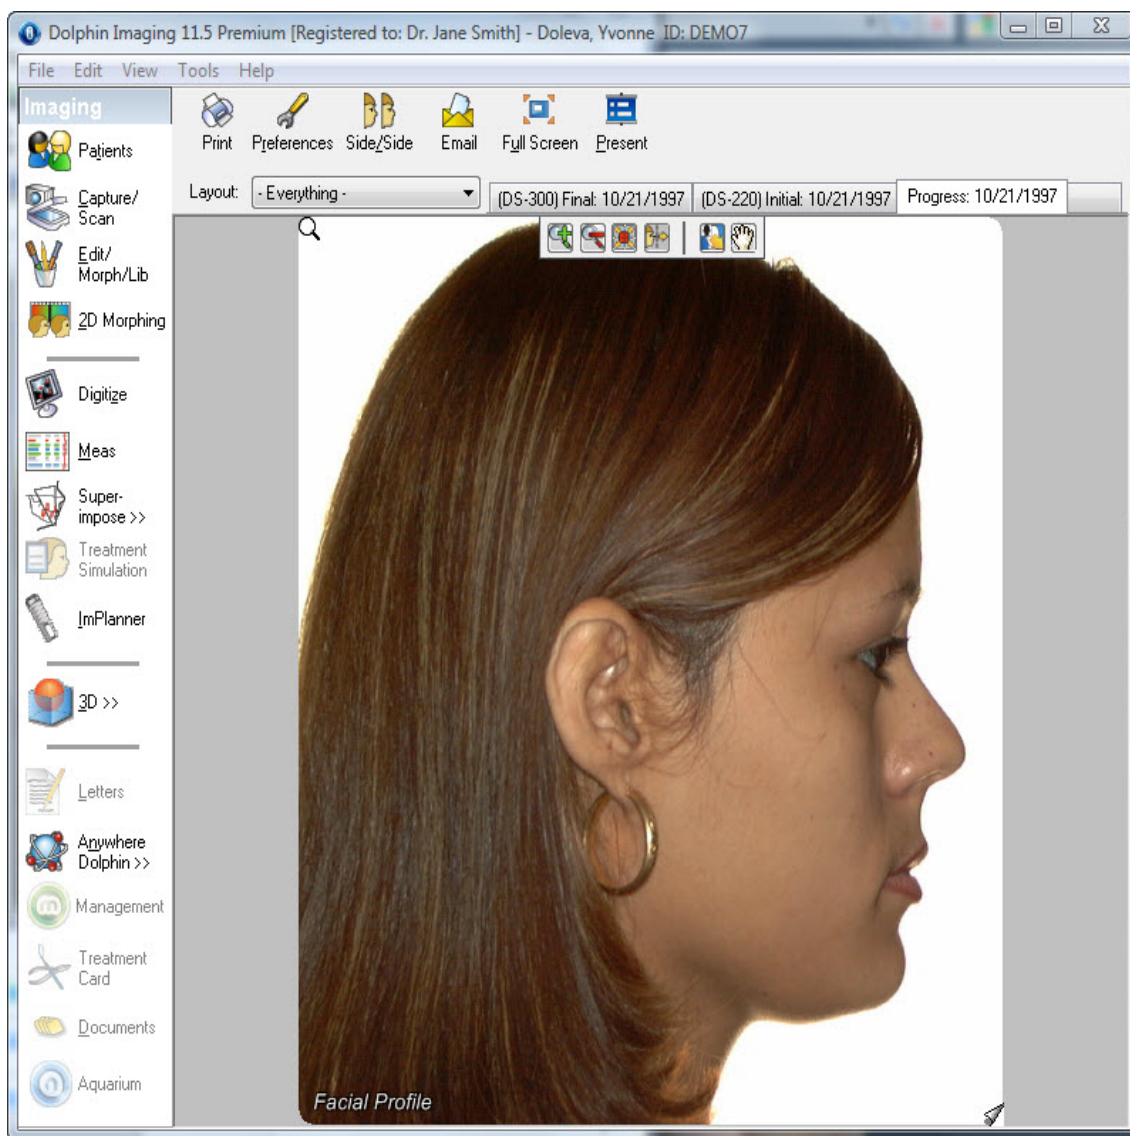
Dolphin Imaging 11.5 Premium [Registered to: Dr. Jane Smith] - Doleva, Yvonne ID: DEMO7

File Edit View Tools Help

Imaging

Patients

Capture/ Scan

Edit/ Morph/Lib

2D Morphing

Digitize

Meas

Superimpose >>

Treatment Simulation

ImPlanner

3D >>

Letters

Anywhere Dolphin >>

Management

Treatment Card

Documents

Aquarium

Print Preferences Side/Side Email Full Screen Present

Layout: - Everything -

(DS-300) Final: 10/21/1997 (DS-220) Initial: 10/21/1997 Progress: 10/21/1997

Facial Profile